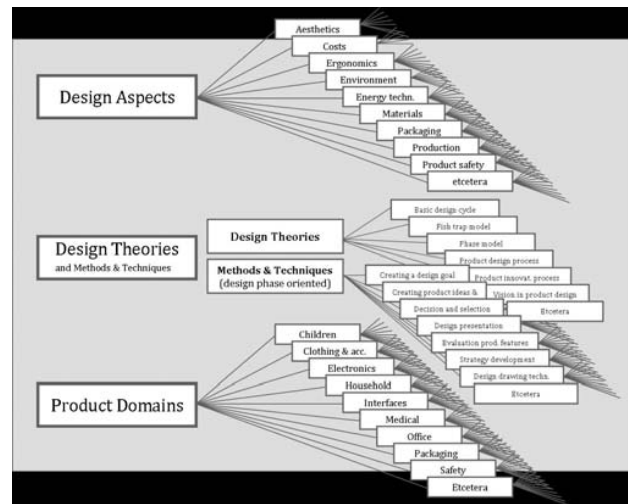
Design Aspects

Aesthetics
Costs
Ergonomics
Environment
Energy techn.
Materials
Packaging
Production
Product safety
etcetera

Design Theories
and Methods & Techniques

Design Theories

Basic design cycle
Fish trap model
Phase model
Product design process
Product innovat. process
Vision in product design
Etcetera

Methods & Techniques
(design phase oriented)

Creating a design goal
Creating product ideas &
Decision and selection
Design presentation
Evaluation prod. features
Strategy development
Design drawing techn.
Etcetera

Product Domains

Children
Clothing & acc.
Electronics
Household
Interfaces
Medical
Office
Packaging
Safety
Etcetera